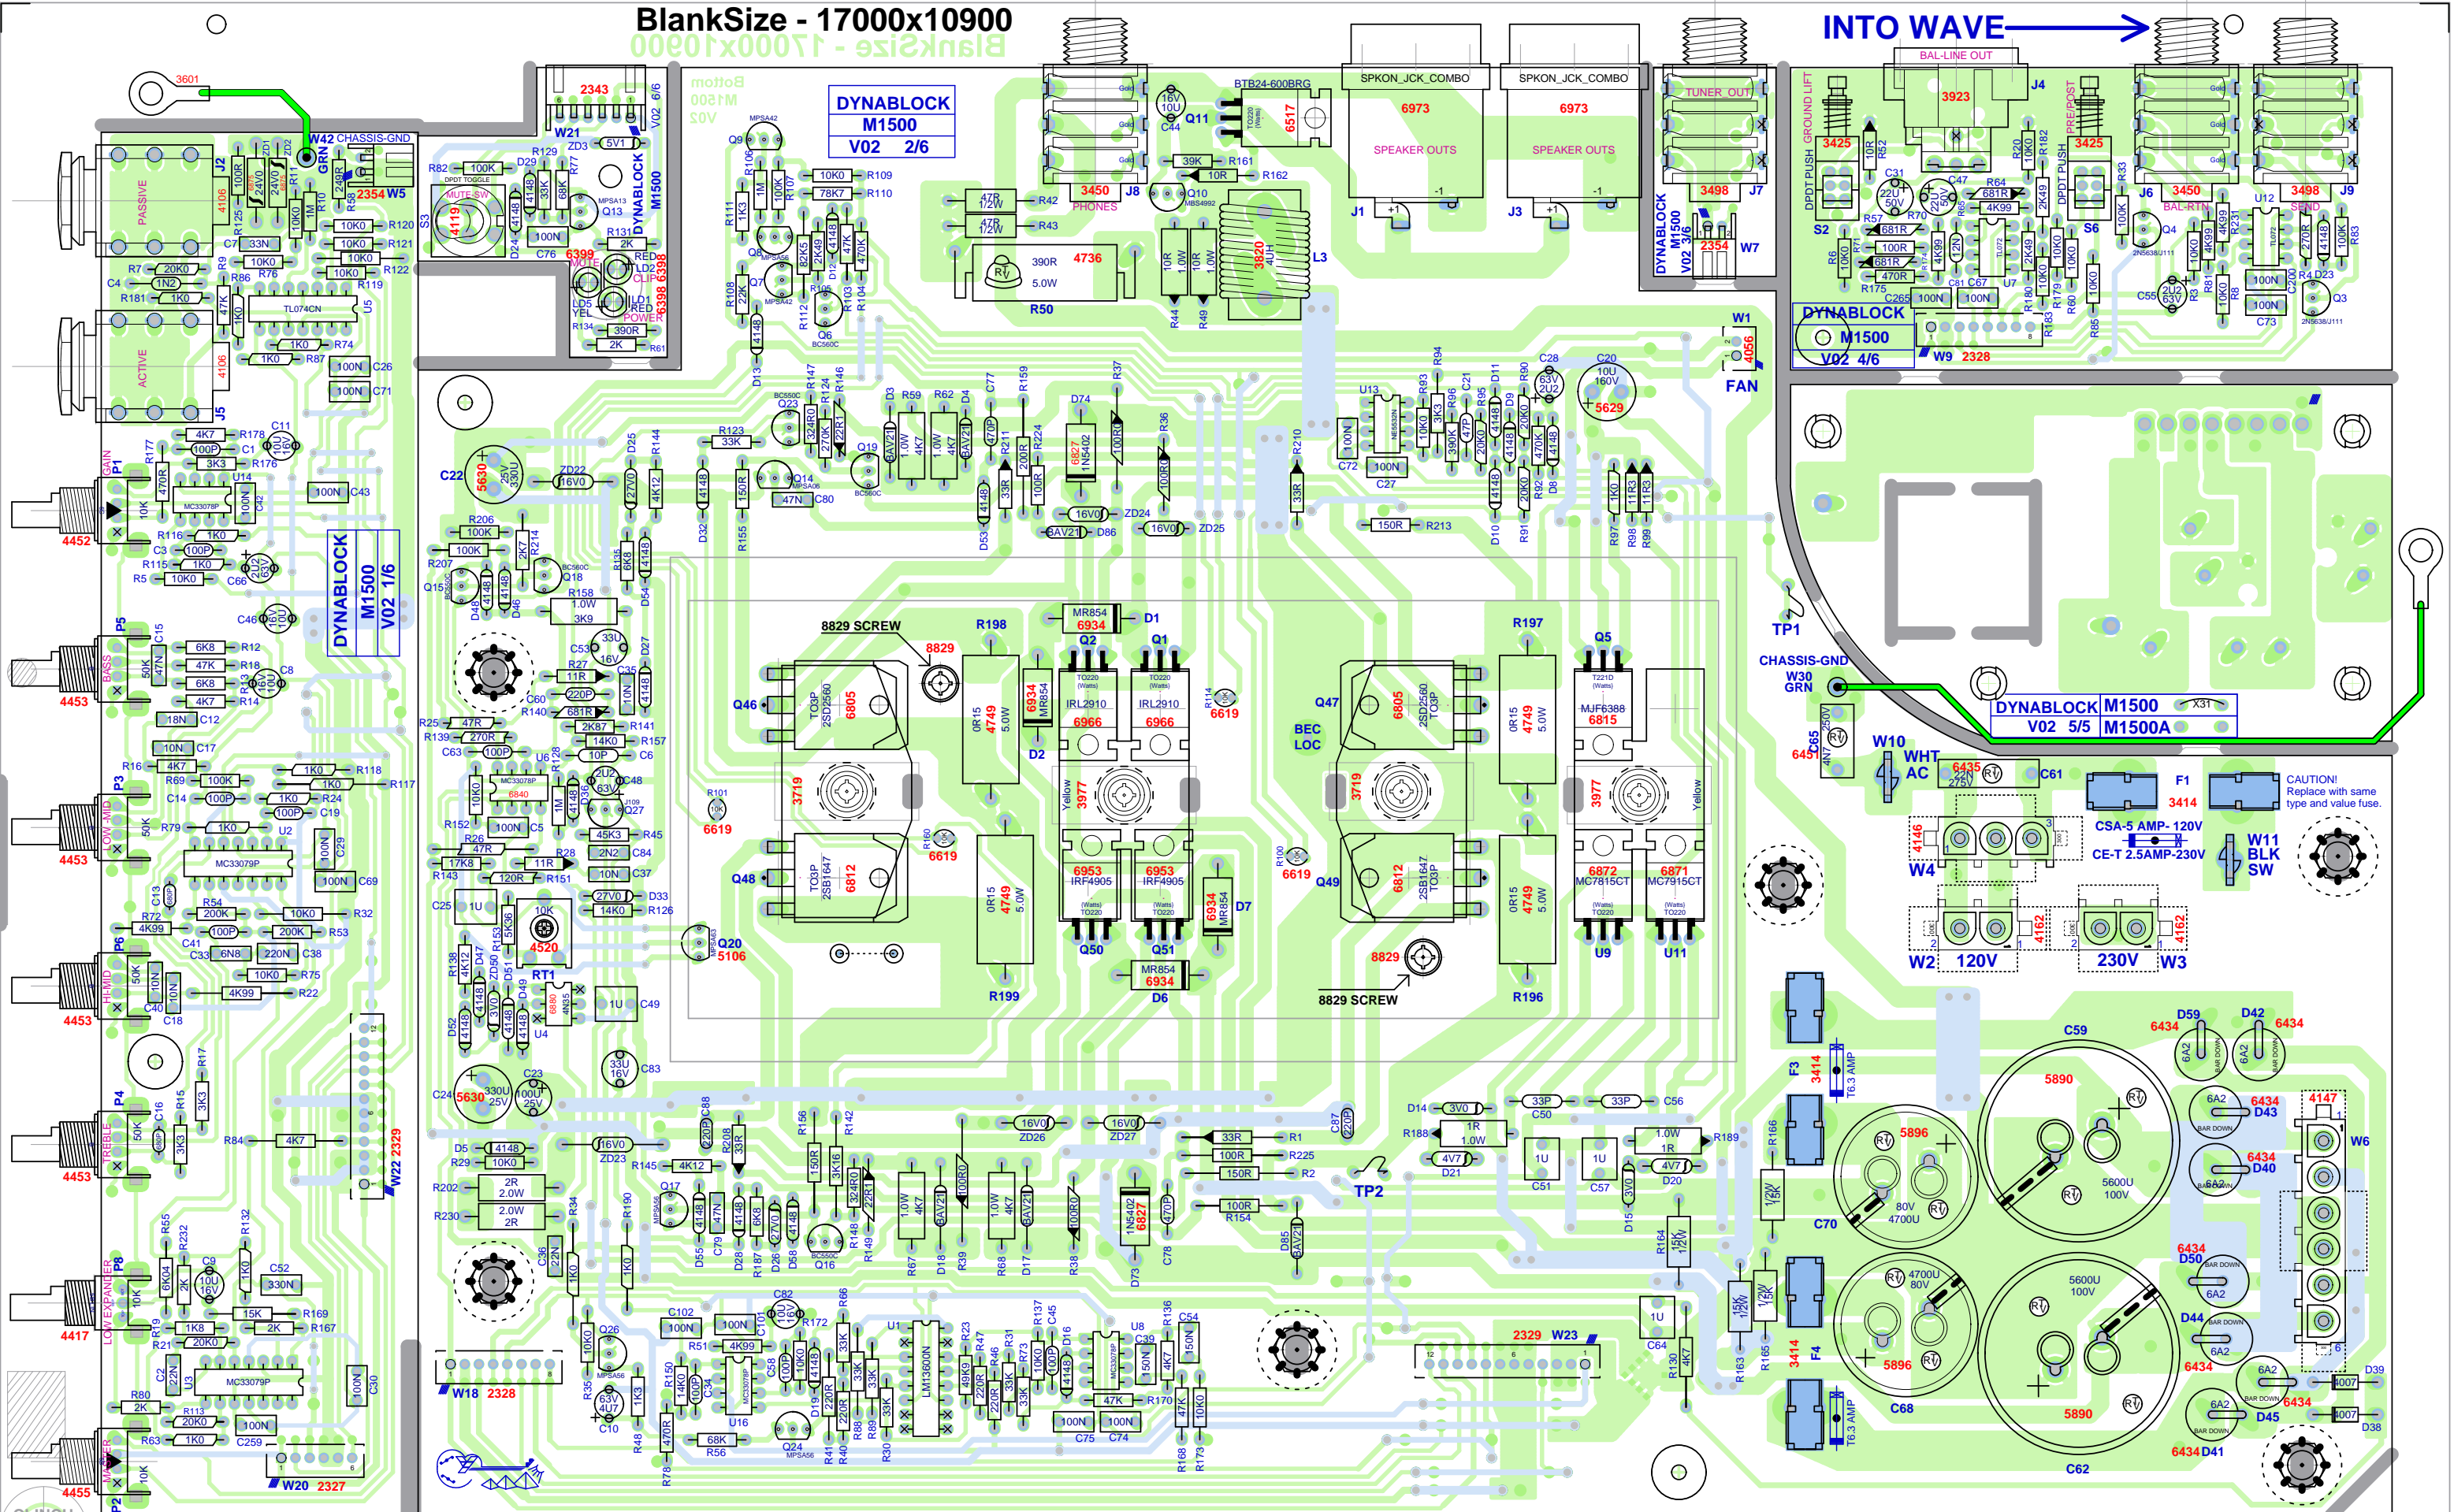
BlankSize - 17000x10900

INTO WAVE

DYNABLOCK
M1500
V02 2/6

DYNABLOCK
M1500
V02 1/6

DYNABLOCK
M1500
V02 3/6

DYNABLOCK
M1500
V02 4/6

DYNABLOCK M1500
V02 5/5 M1500A

W42 CHASSIS-GND
GRN
2354 W5
PASSIVE
ACTIVE
J2
J5
TL074CN
U5
GAIN P1
4452
BASS P5
4453
LOW-MID P3
4453
HI-MID P6
4453
TREBLE P4
4453
LOW EXPANDER P8
4417
MASTER P2
4455
W22 2329
W20 2327
W18 2328
MUTE-SW
4119
6399
6398
RED CLIP LD2
RED POWER LD1
YEL LD5
MUTE
BTB24-600BRG
6517
SPKON_JCK_COMBO
6973
SPEAKER OUTS
J1
J3
3450 J8
PHONES
390R 4736
5.0W
R50
3820 4UH
L3
TUNER_OUT
3498 J7
2354 W7
FAN
W1
4056
BAL-LINE OUT
3923
J4
GROUND LIFT
DPDT PUSH
3425
PRE/POST
DPDT PUSH
3425
3450 J6
BAL-RTN
3498 J9
SEND
W9 2328
5630 C22
5629 C20
8829 SCREW
8829
Q46
2SD2560
TO3P
6805
6812
2SB1647
Q48
3719
R198
0R15 4749 5.0W
MR854 6934 D1
Q2
Q1
IRL2910
6966
6934 MR854 D2
3977
Yellow
6953 IRF4905
Q50
Q51
6934 MR854 D7
MR854 6934 D6
R199
6619
R101
R197
Q5
MJF6388 6815
6872 MC7815CT
6871 MC7915CT
U9
U11
R196
Q47
BEC LOC
6805
2SD2560
3719
6812
2SB1647
Q49
8829 SCREW
TP1
CHASSIS-GND W30 GRN
6451
W10 WHT AC
6435
C61
F1
3414
CAUTION! Replace with same type and value fuse.
CSA-5 AMP- 120V
CE-T 2.5AMP-230V
W11 BLK SW
4146
W4
4162
W2 120V
4162
230V W3
Q20 5106
4520
RT1
5630 C24
C59
5890
5896
5600U 100V
80V 4700U
C70
F3 3414 T6.3 AMP
F4 3414 T6.3 AMP
C68
5896
5890
C62
D59 6434
D42 6434
6434 D43
6434 D40
6434 D50
D44 6434
6434 D45
6434 D41
4147 W6
TP2
2329 W23
LM13600N
U1
U8
U16